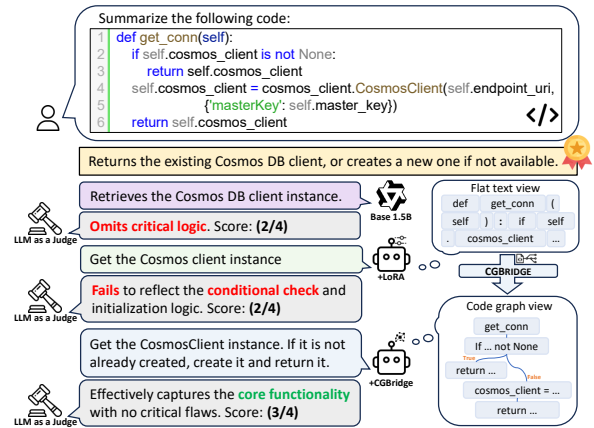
Summarize the following code:

1 def get_conn(self):
2     if self.cosmos_client is not None:
3         return self.cosmos_client
4     self.cosmos_client = cosmos_client.CosmosClient(self.endpoint_uri,
5                       {'masterKey': self.master_key})
6     return self.cosmos_client

</>

Returns the existing Cosmos DB client, or creates a new one if not available.

Retrieves the Cosmos DB client instance.

Base 1.5B

Omits critical logic. Score: (2/4)

LLM as a Judge

Get the Cosmos client instance

+LoRA

Fails to reflect the conditional check and initialization logic. Score: (2/4)

LLM as a Judge

Get the CosmosClient instance. If it is not already created, create it and return it.

+CGBridge

Effectively captures the core functionality with no critical flaws. Score: (3/4)

LLM as a Judge

Flat text view

def get_conn (
self ) : if self
. cosmos_client ...

CGBRIDGE

Code graph view

get_conn
If ... not None
True
return ...
False
cosmos_client = ...
return ...